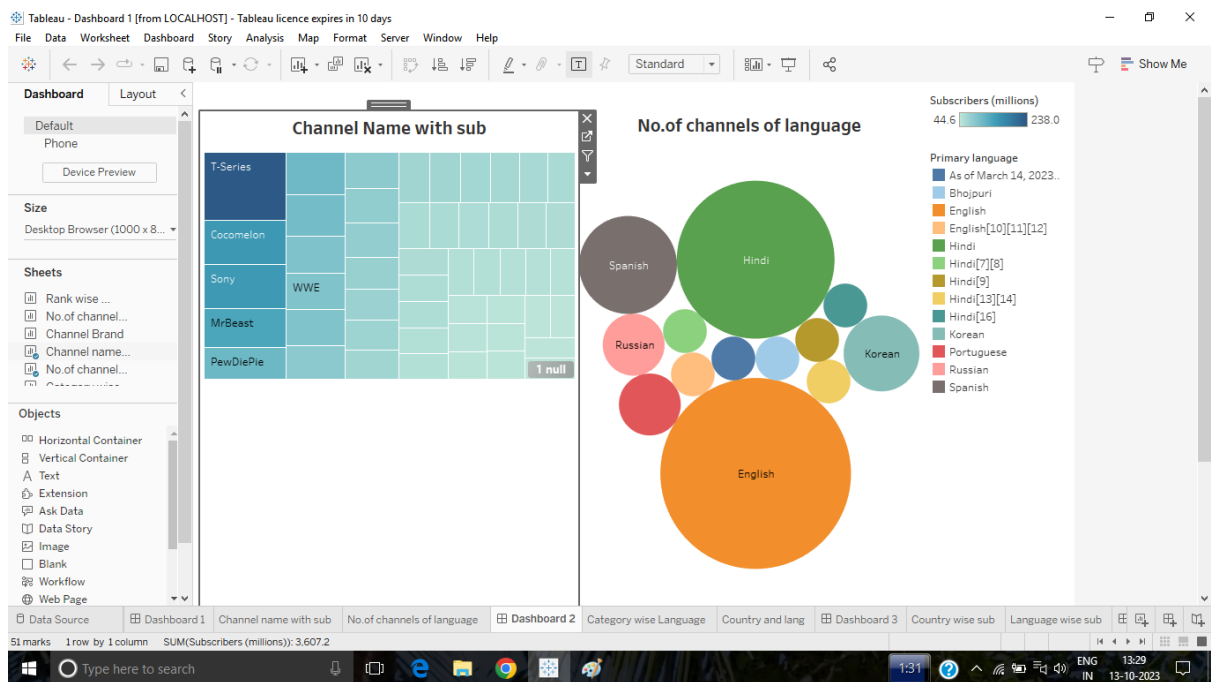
Tableau - Dashboard 1 [from LOCALHOST] - Tableau licence expires in 10 days

File Data Worksheet Dashboard Story Analysis Map Format Server Window Help

Standard

Show Me

Dashboard Layout

Default
Phone

Device Preview

Size

Desktop Browser (1000 x 8...

Sheets

Rank wise ...
No.of channel...
Channel Brand
Channel name...
No.of channel...

Objects

Horizontal Container
Vertical Container
Text
Extension
Ask Data
Data Story
Image
Blank
Workflow
Web Page

Channel Name with sub

T-Series
Cocomelon
Sony
MrBeast
PewDiePie
WWE
1 null

No.of channels of language

Spanish
Hindi
Russian
Korean
English

Subscribers (millions)
44.6 238.0

Primary language
As of March 14, 2023..
Bhojpuri
English
English[10][11][12]
Hindi
Hindi[7][8]
Hindi[9]
Hindi[13][14]
Hindi[16]
Korean
Portuguese
Russian
Spanish

Data Source | Dashboard 1 | Channel name with sub | No.of channels of language | Dashboard 2 | Category wise Language | Country and lang | Dashboard 3 | Country wise sub | Language wise sub

51 marks 1 row by 1 column SUM(Subscribers (millions)): 3,607.2

Type here to search

1:31

ENG IN 13:29 13-10-2023